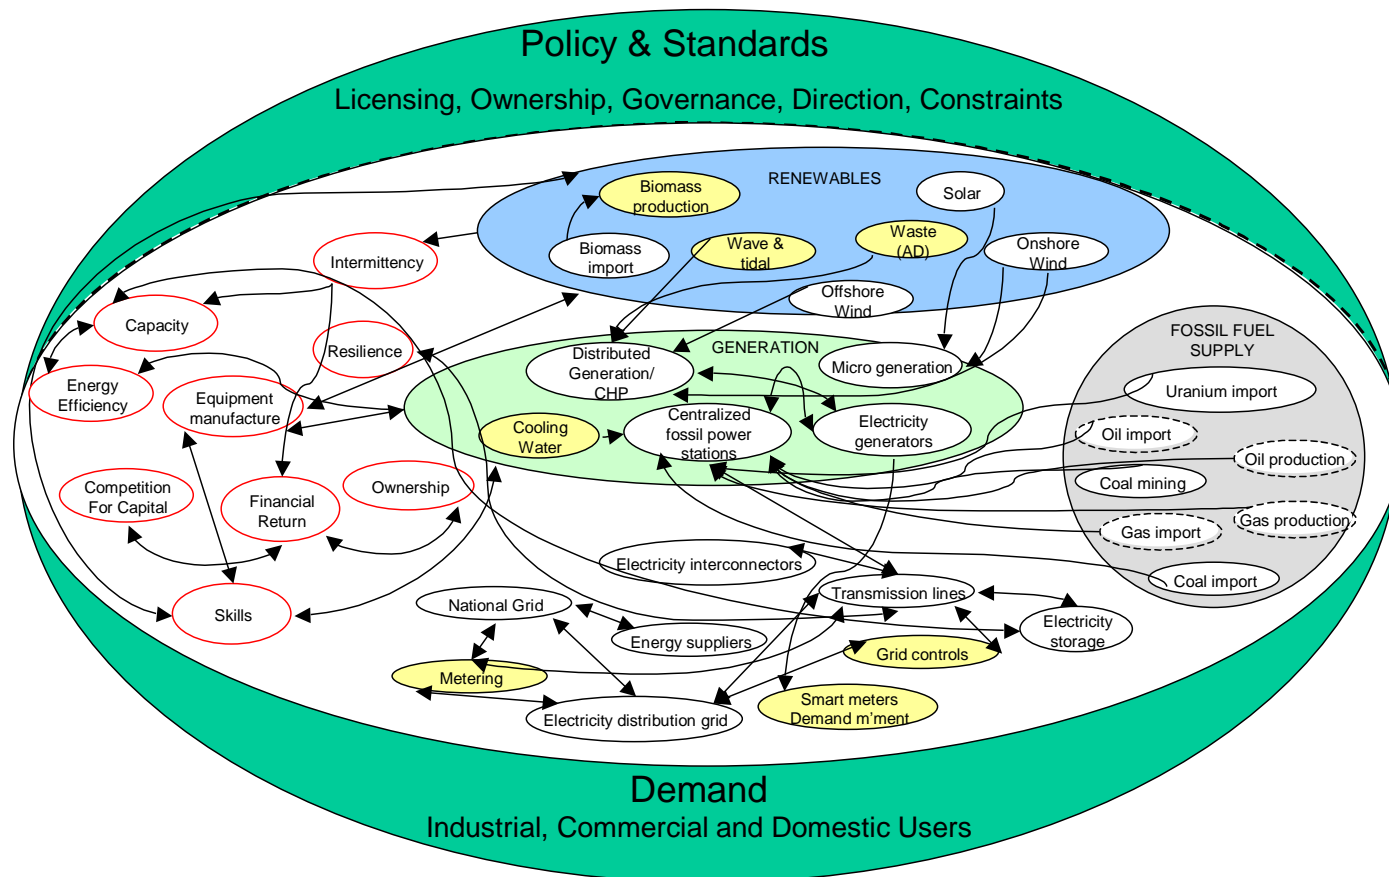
Policy & Standards

Licensing, Ownership, Governance, Direction, Constraints

RENEWABLES

Biomass production

Solar

Biomass import

Wave & tidal

Waste (AD)

Onshore Wind

Offshore Wind

Intermittency

Capacity

Resilience

Energy Efficiency

Equipment manufacture

Competition For Capital

Financial Return

Ownership

Skills

GENERATION

Distributed Generation/ CHP

Micro generation

Cooling Water

Centralized fossil power stations

Electricity generators

FOSSIL FUEL SUPPLY

Uranium import

Oil import

Oil production

Coal mining

Gas import

Gas production

Coal import

Electricity interconnectors

Transmission lines

National Grid

Energy suppliers

Electricity storage

Grid controls

Metering

Smart meters Demand m'ment

Electricity distribution grid

Demand

Industrial, Commercial and Domestic Users